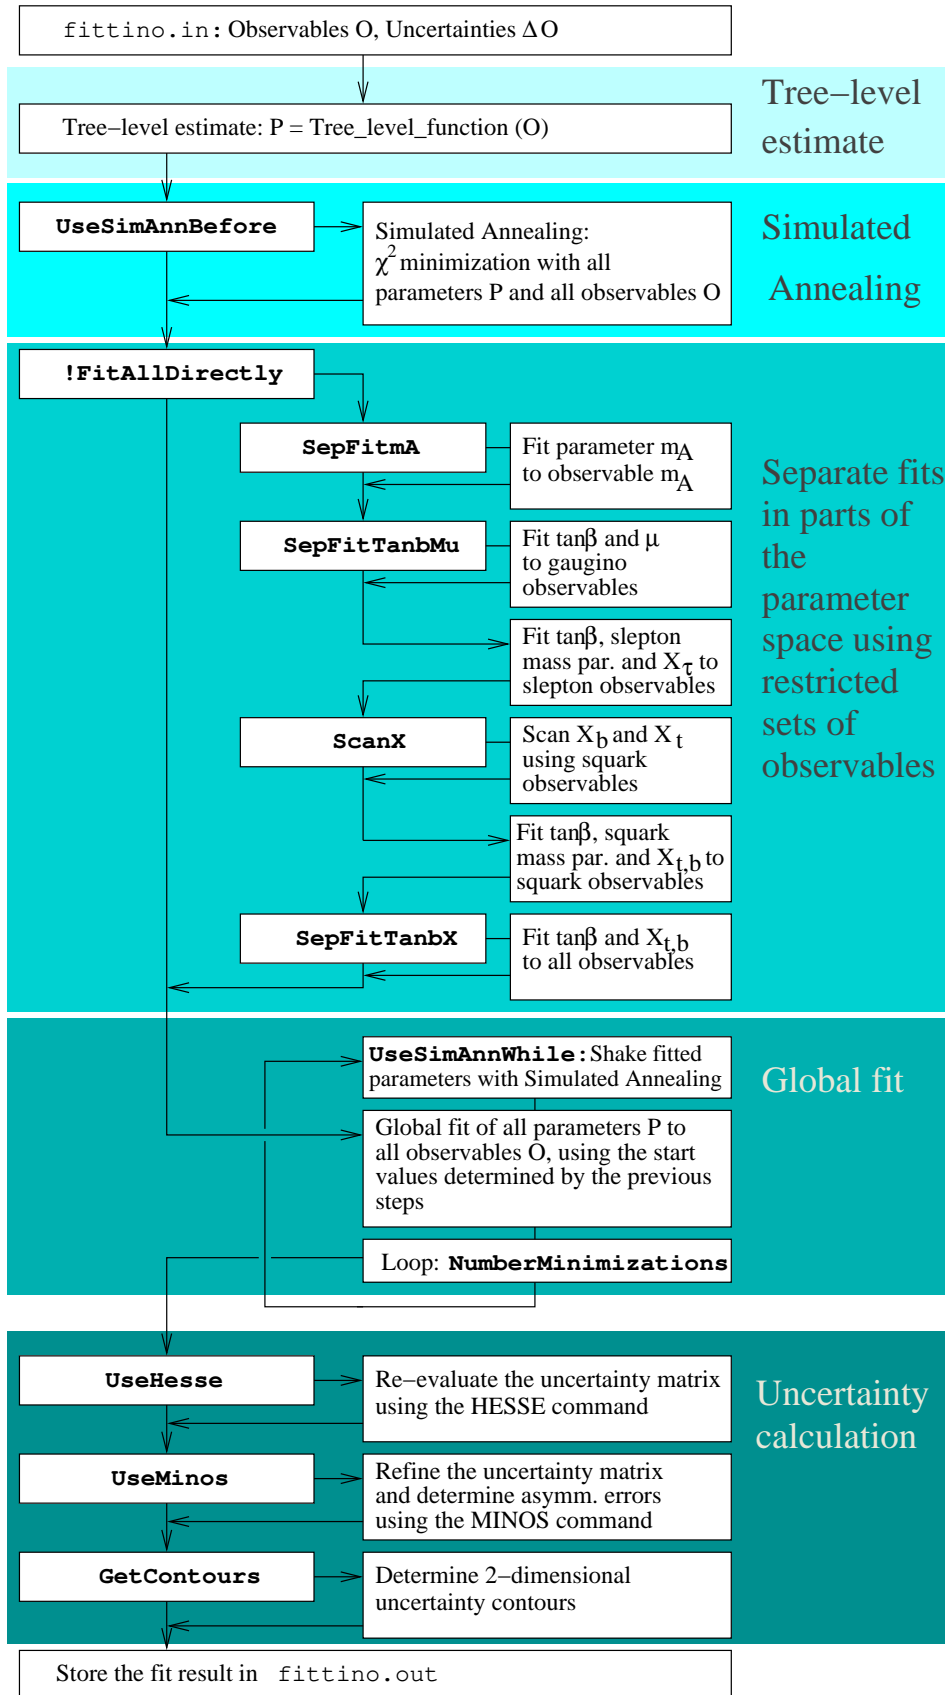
fittino.in: Observables O, Uncertainties $\Delta$O

Tree–level estimate: P = Tree_level_function (O)

Tree–level estimate

UseSimAnnBefore

Simulated Annealing: $\chi^2$ minimization with all parameters P and all observables O

Simulated Annealing

!FitAllDirectly

SepFitmA

Fit parameter $m_A$ to observable $m_A$

SepFitTanbMu

Fit tan$\beta$ and $\mu$ to gaugino observables

Fit tan$\beta$, slepton mass par. and $X_\tau$ to slepton observables

ScanX

Scan $X_b$ and $X_t$ using squark observables

Fit tan$\beta$, squark mass par. and $X_{t,b}$ to squark observables

SepFitTanbX

Fit tan$\beta$ and $X_{t,b}$ to all observables

Separate fits in parts of the parameter space using restricted sets of observables

UseSimAnnWhile: Shake fitted parameters with Simulated Annealing

Global fit of all parameters P to all observables O, using the start values determined by the previous steps

Loop: NumberMinimizations

Global fit

UseHesse

Re–evaluate the uncertainty matrix using the HESSE command

UseMinos

Refine the uncertainty matrix and determine asymm. errors using the MINOS command

GetContours

Determine 2–dimensional uncertainty contours

Uncertainty calculation

Store the fit result in fittino.out